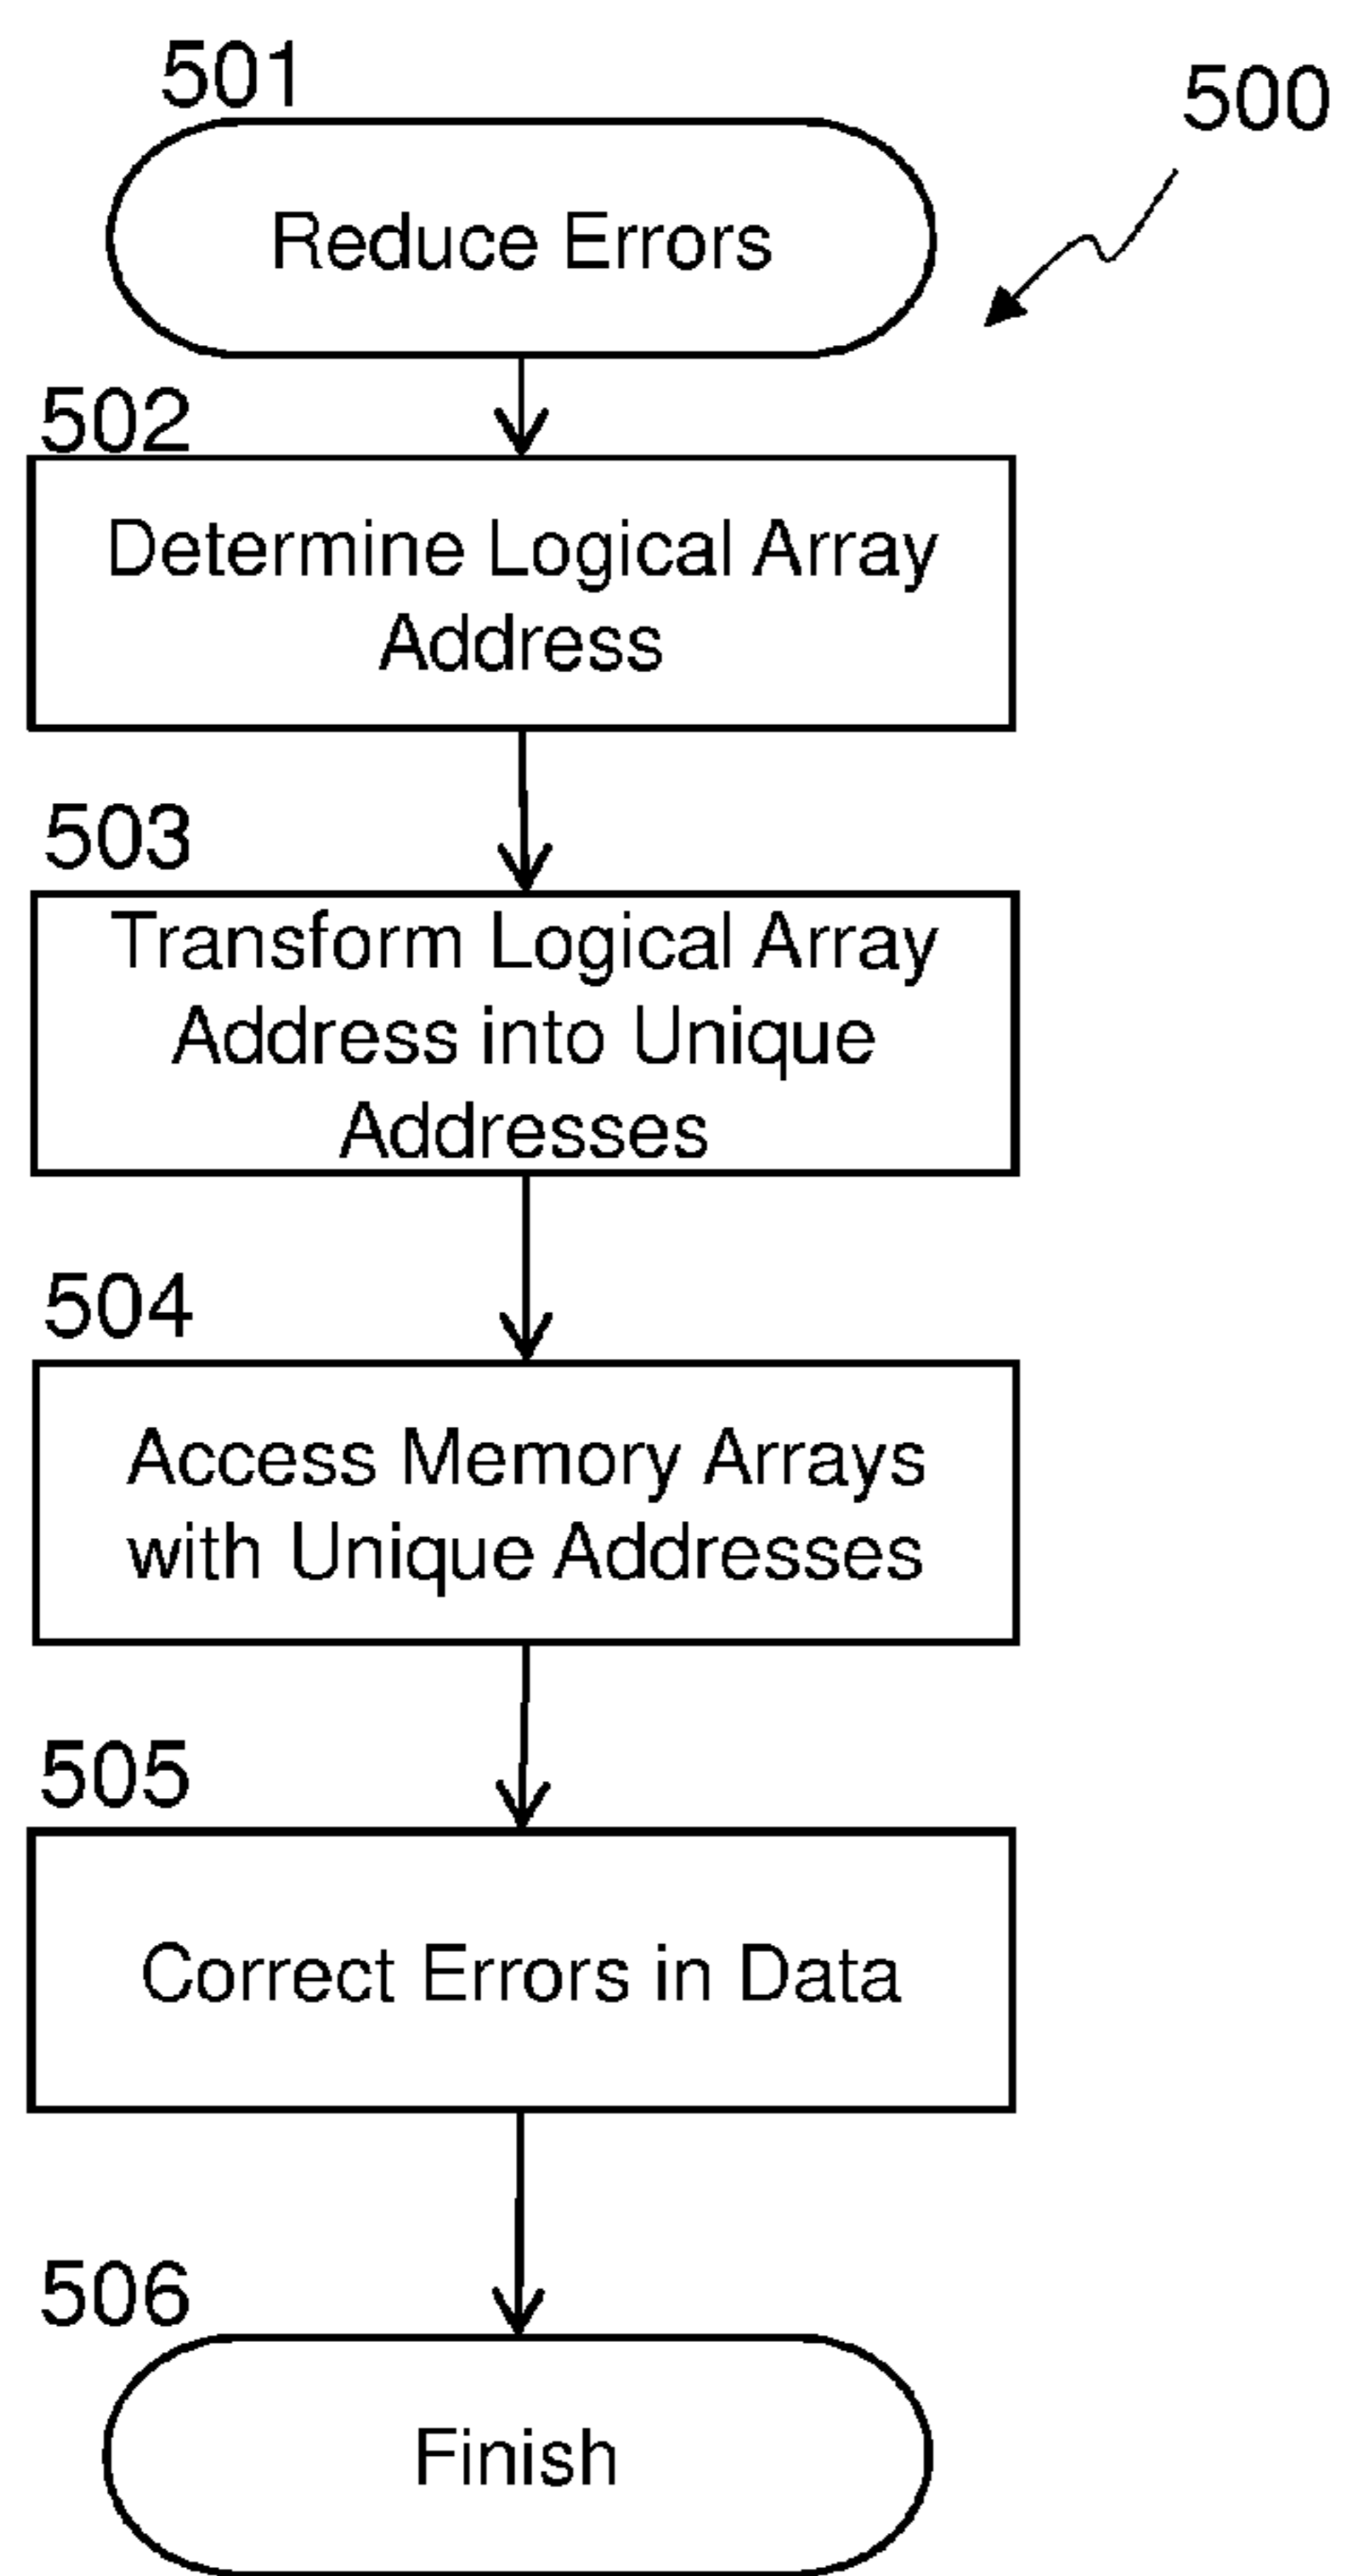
501

500

Reduce Errors

502

Determine Logical Array Address

503

Transform Logical Array Address into Unique Addresses

504

Access Memory Arrays with Unique Addresses

505

Correct Errors in Data

506

Finish